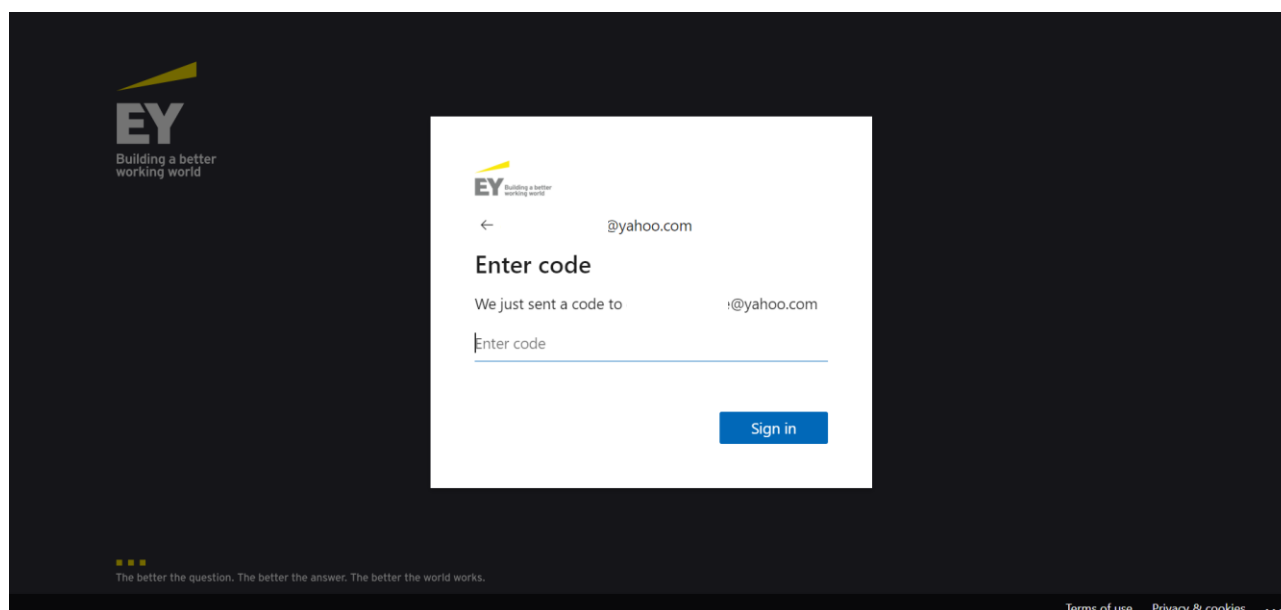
EY
Building a better working world

EY Building a better working world

← @yahoo.com

Enter code

We just sent a code to :@yahoo.com

Enter code

Sign in

The better the question. The better the answer. The better the world works.

Terms of use Privacy & cookies ...